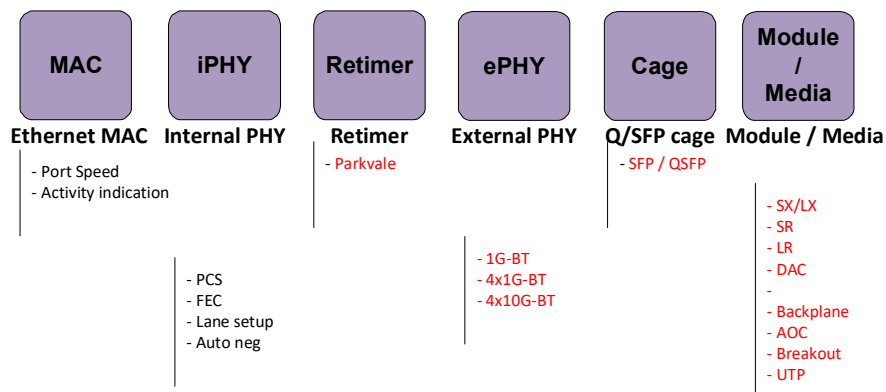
MAC

iPHY

Retimer

ePHY

Cage

Module / Media

Ethernet MAC

Internal PHY

Retimer

External PHY

Q/SFP cage

Module / Media

- Port Speed
- Activity indication

- Parkvale

- SFP / QSFP

- SX/LX
- SR
- LR
- DAC
-
- Backplane
- AOC
- Breakout
- UTP

- 1G-BT
- 4x1G-BT
- 4x10G-BT

- PCS
- FEC
- Lane setup
- Auto neg